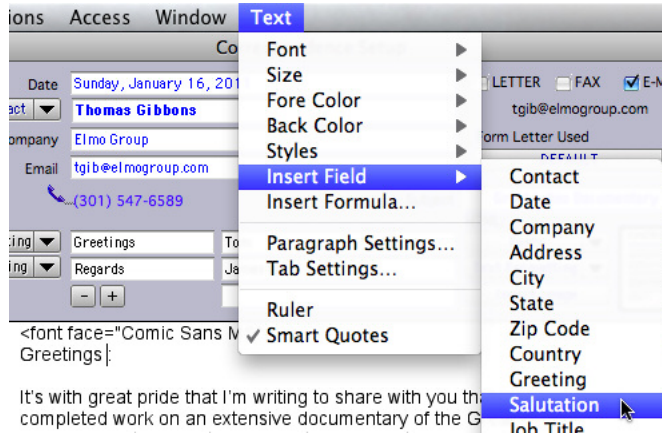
ions Access Window Text

Co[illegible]

Date Sunday, January 16, 201

ct Thomas Gibbons

mpany Elmo Group

Email tgib@elmogroup.com

(301) 547-6589

ing Greetings To

ing Regards Ja

- +

<font face="Comic Sans M

Greetings

It's with great pride that I'm writing to share with you tha

completed work on an extensive documentary of the G

Font
Size
Fore Color
Back Color
Styles
Insert Field
Insert Formula...
Paragraph Settings...
Tab Settings...
Ruler
✓ Smart Quotes

LETTER FAX E-M

tgib@elmogroup.com

orm Letter Used

Contact
Date
Company
Address
City
State
Zip Code
Country
Greeting
Salutation
Job Title